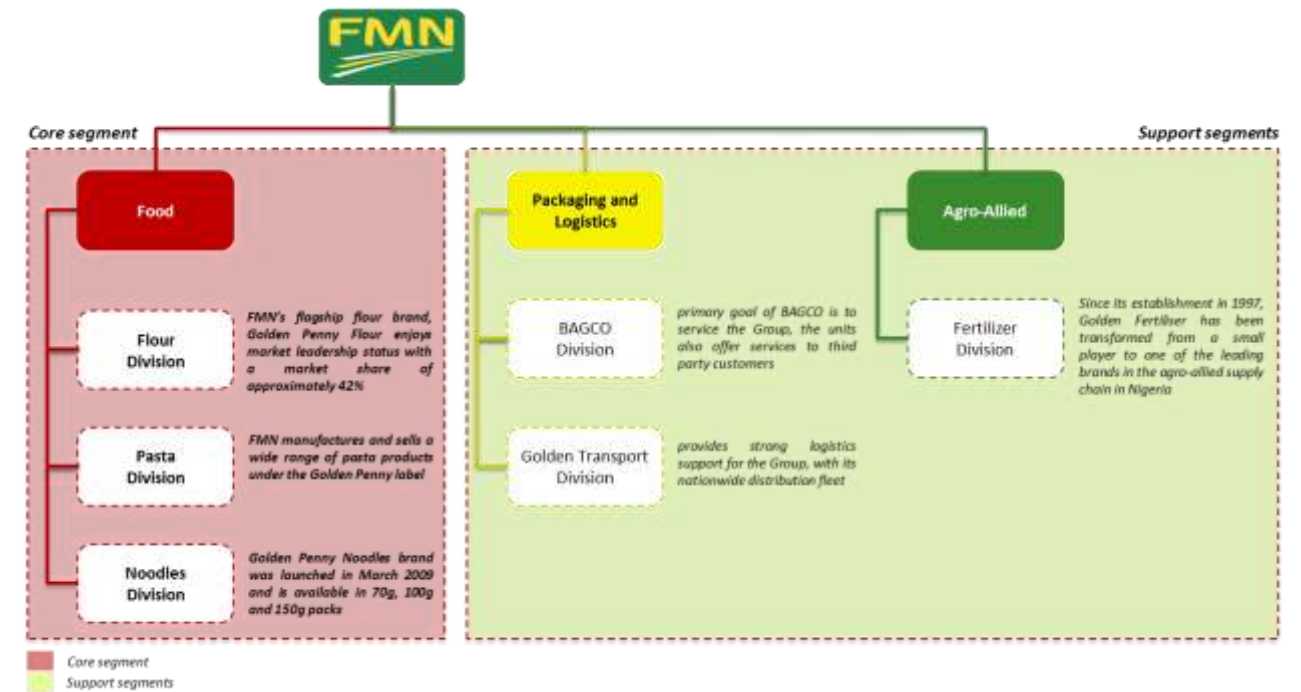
FMN

Core segment

Support segments

Food

Flour Division

FMN's flagship flour brand, Golden Penny Flour enjoys market leadership status with a market share of approximately 42%

Pasta Division

FMN manufactures and sells a wide range of pasta products under the Golden Penny label

Noodles Division

Golden Penny Noodles brand was launched in March 2009 and is available in 70g, 100g and 150g packs

Packaging and Logistics

BAGCO Division

primary goal of BAGCO is to service the Group, the units also offer services to third party customers

Golden Transport Division

provides strong logistics support for the Group, with its nationwide distribution fleet

Agro-Allied

Fertilizer Division

Since its establishment in 1997, Golden Fertiliser has been transformed from a small player to one of the leading brands in the agro-allied supply chain in Nigeria

Core segment
Support segments